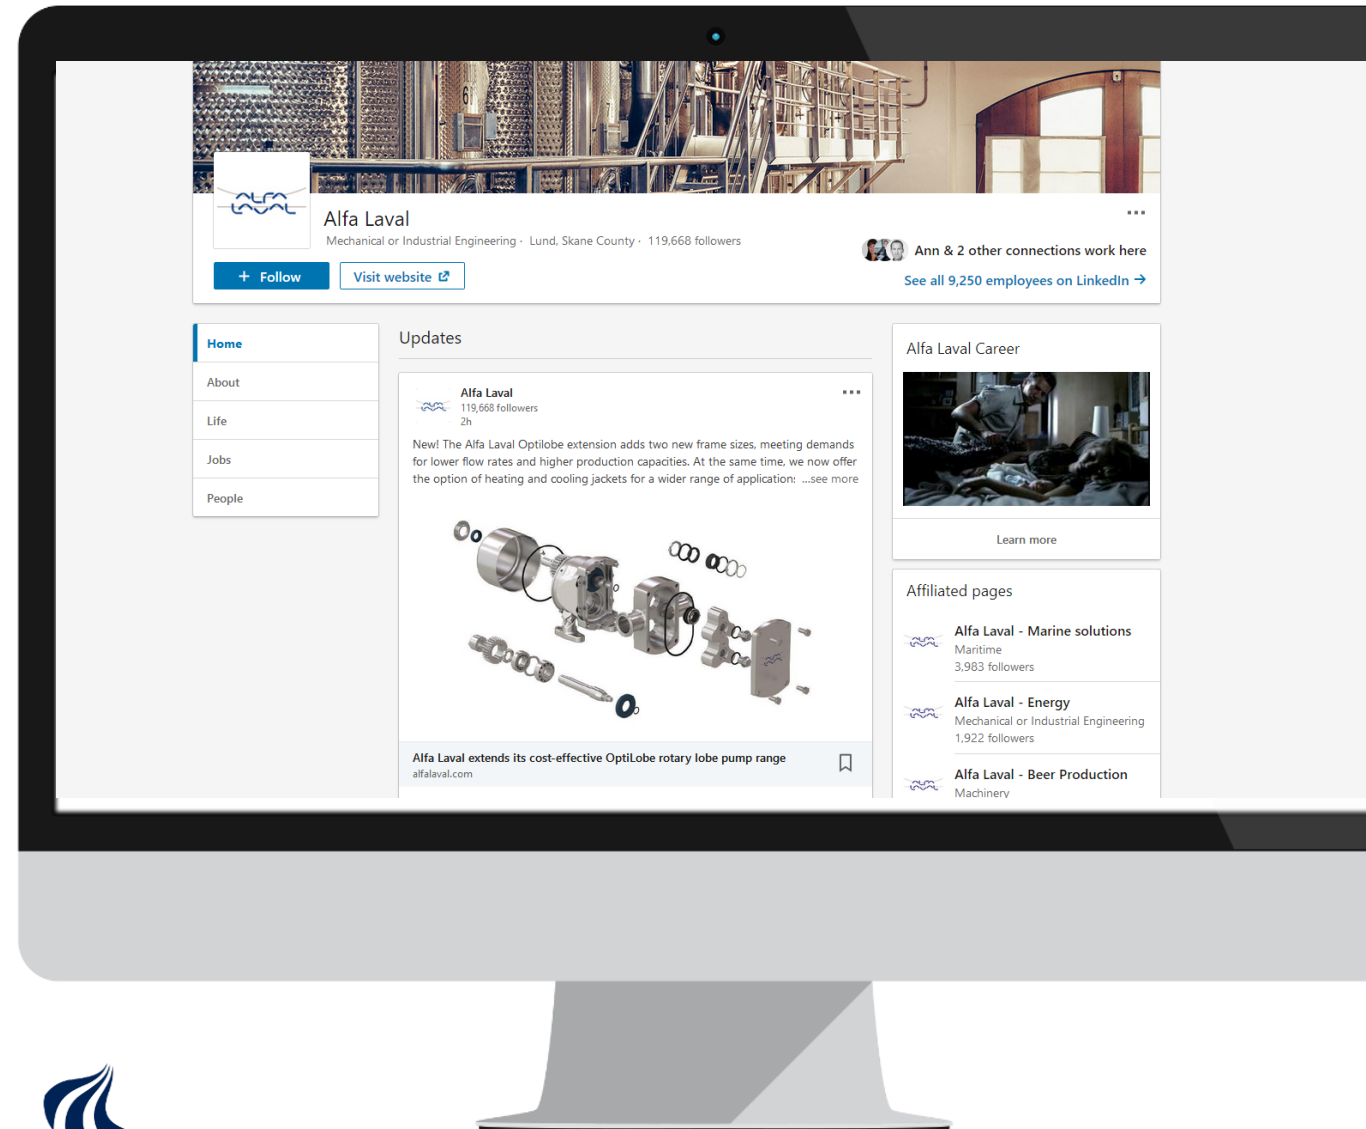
Alfa Laval
Mechanical or Industrial Engineering · Lund, Skane County · 119,668 followers

+ Follow
Visit website

Ann & 2 other connections work here
See all 9,250 employees on LinkedIn →

Home
About
Life
Jobs
People

Updates

Alfa Laval
119,668 followers
2h

New! The Alfa Laval Optilobe extension adds two new frame sizes, meeting demands for lower flow rates and higher production capacities. At the same time, we now offer the option of heating and cooling jackets for a wider range of application: ...see more

Alfa Laval extends its cost-effective OptiLobe rotary lobe pump range
alfalaval.com

Alfa Laval Career

Learn more

Affiliated pages

Alfa Laval - Marine solutions
Maritime
3,983 followers

Alfa Laval - Energy
Mechanical or Industrial Engineering
1,922 followers

Alfa Laval - Beer Production
Machinery